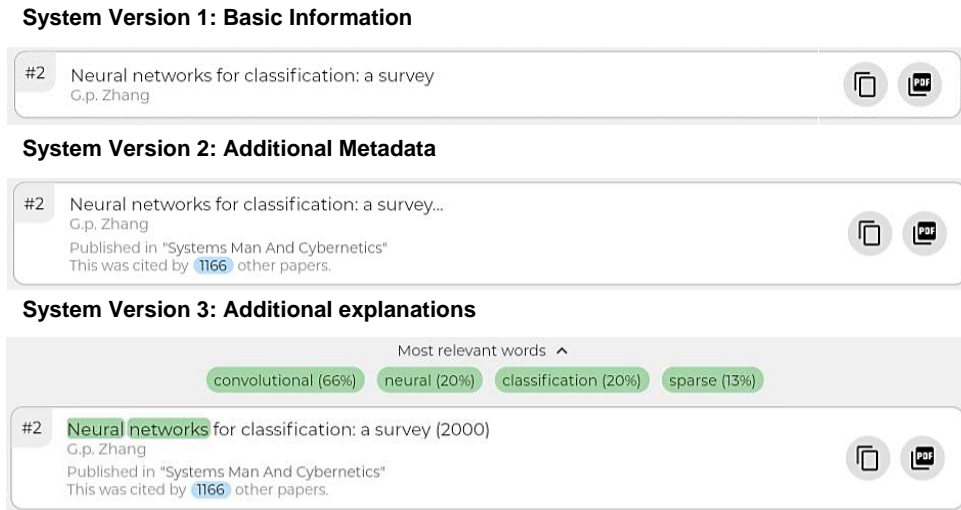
System Version 1: Basic Information

#2 Neural networks for classification: a survey
G.p. Zhang

PDF

System Version 2: Additional Metadata

#2 Neural networks for classification: a survey...
G.p. Zhang
Published in "Systems Man And Cybernetics"
This was cited by 1166 other papers.

PDF

System Version 3: Additional explanations

Most relevant words ^

convolutional (66%) neural (20%) classification (20%) sparse (13%)

#2 Neural networks for classification: a survey (2000)
G.p. Zhang
Published in "Systems Man And Cybernetics"
This was cited by 1166 other papers.

PDF